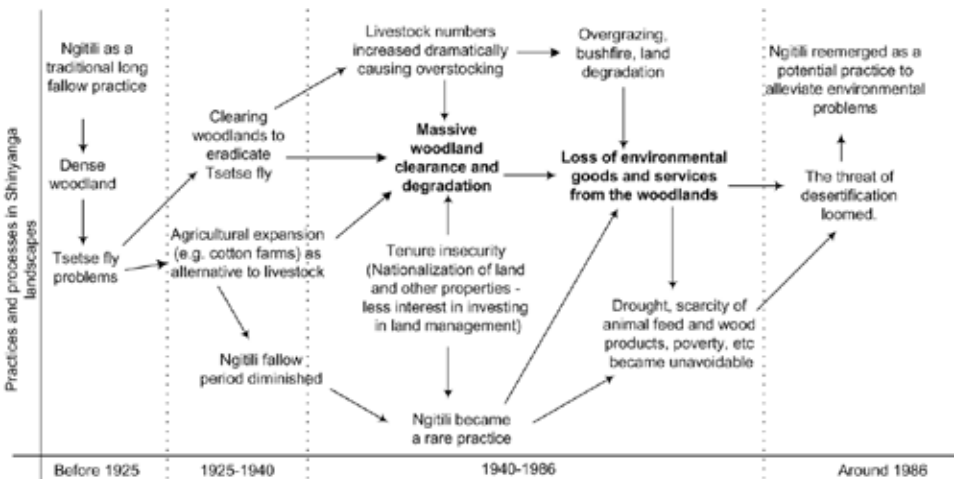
Practices and processes in Shinyanga landscapes

Ngitili as a traditional long fallow practice

Dense woodland

Tsetse fly problems

Clearing woodlands to eradicate Tsetse fly

Agricultural expansion (e.g. cotton farms) as alternative to livestock

Ngitili fallow period diminished

Livestock numbers increased dramatically causing overstocking

Massive woodland clearance and degradation

Tenure insecurity (Nationalization of land and other properties - less interest in investing in land management)

Ngitili became a rare practice

Overgrazing, bushfire, land degradation

Loss of environmental goods and services from the woodlands

Drought, scarcity of animal feed and wood products, poverty, etc became unavoidable

Ngitili reemerged as a potential practice to alleviate environmental problems

The threat of desertification loomed.

Before 1925

1925-1940

1940-1986

Around 1986